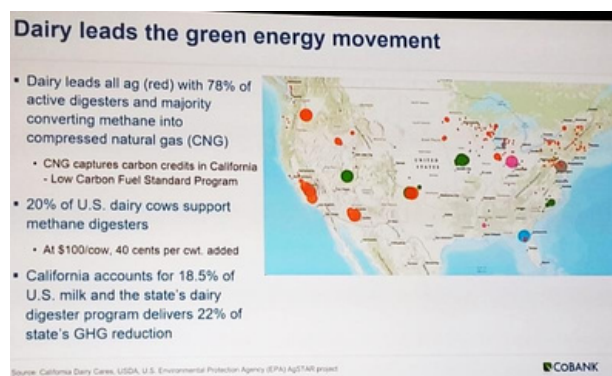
Dairy leads the green energy movement

• Dairy leads all ag (red) with 78% of active digesters and majority converting methane into compressed natural gas (CNG)

• CNG captures carbon credits in California - Low Carbon Fuel Standard Program

• 20% of U.S. dairy cows support methane digesters

• At $100/cow, 40 cents per cwt. added

• California accounts for 18.5% of U.S. milk and the state's dairy digester program delivers 22% of state's GHG reduction

Source: California Dairy Cares, USDA, U.S. Environmental Protection Agency (EPA) AgSTAR project

COBANK